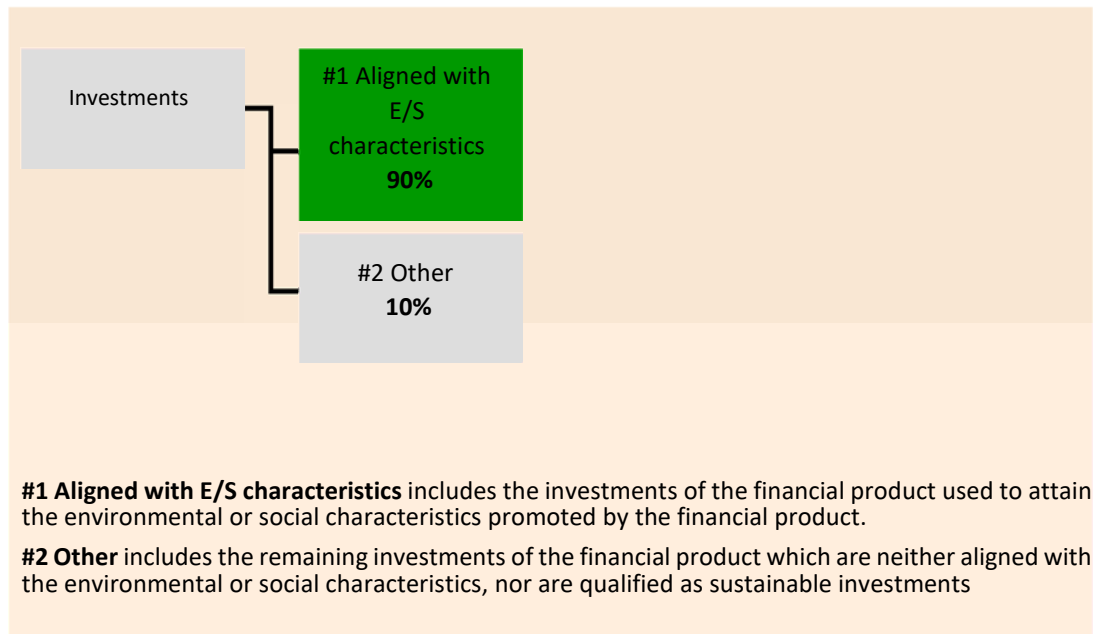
Investments

#1 Aligned with E/S characteristics
**90%**

#2 Other
**10%**

**#1 Aligned with E/S characteristics** includes the investments of the financial product used to attain the environmental or social characteristics promoted by the financial product.

**#2 Other** includes the remaining investments of the financial product which are neither aligned with the environmental or social characteristics, nor are qualified as sustainable investments